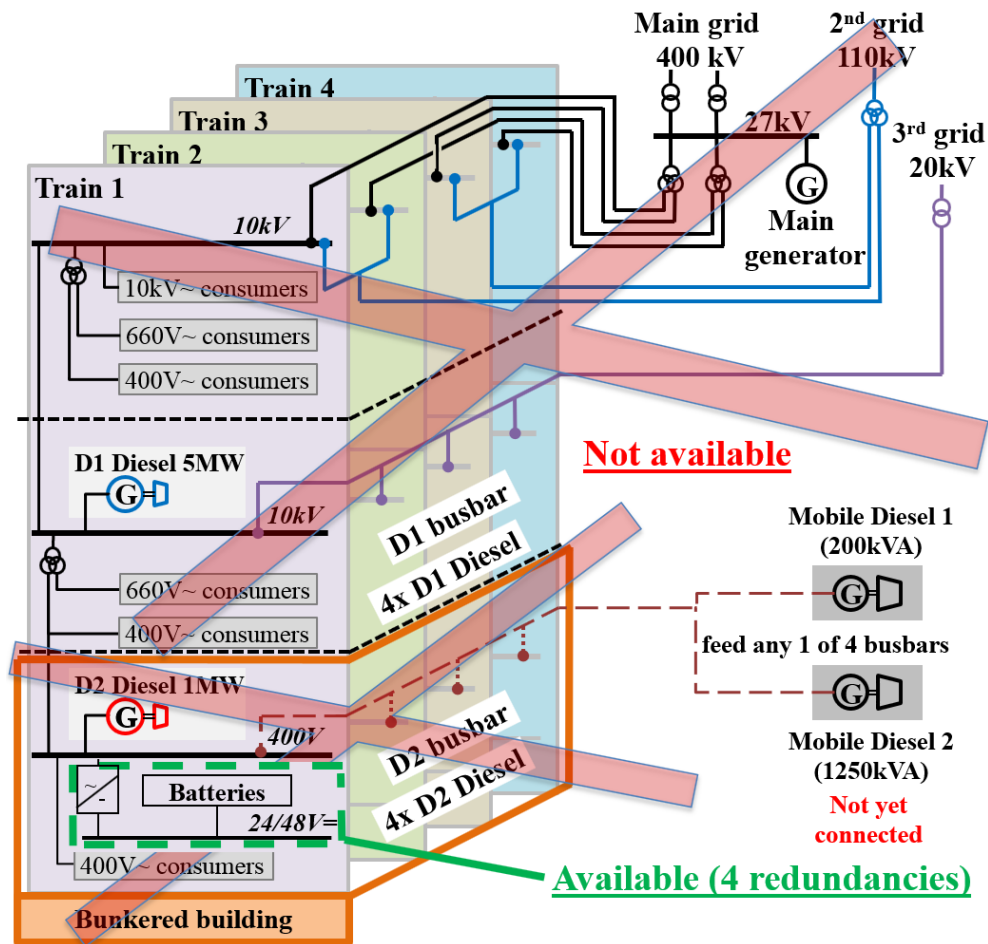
Main grid
400 kV

2nd grid
110kV

3rd grid
20kV

27kV

G
Main generator

Train 4
Train 3
Train 2
Train 1

10kV
10kV~ consumers
660V~ consumers
400V~ consumers

D1 Diesel 5MW
G
10kV
660V~ consumers
400V~ consumers

D1 busbar
4x D1 Diesel

Not available

Mobile Diesel 1
(200kVA)
G
feed any 1 of 4 busbars
G
Mobile Diesel 2
(1250kVA)
Not yet connected

D2 Diesel 1MW
G
400V
~
-
Batteries
24/48V=
400V~ consumers

D2 busbar
4x D2 Diesel

Available (4 redundancies)

Bunkered building